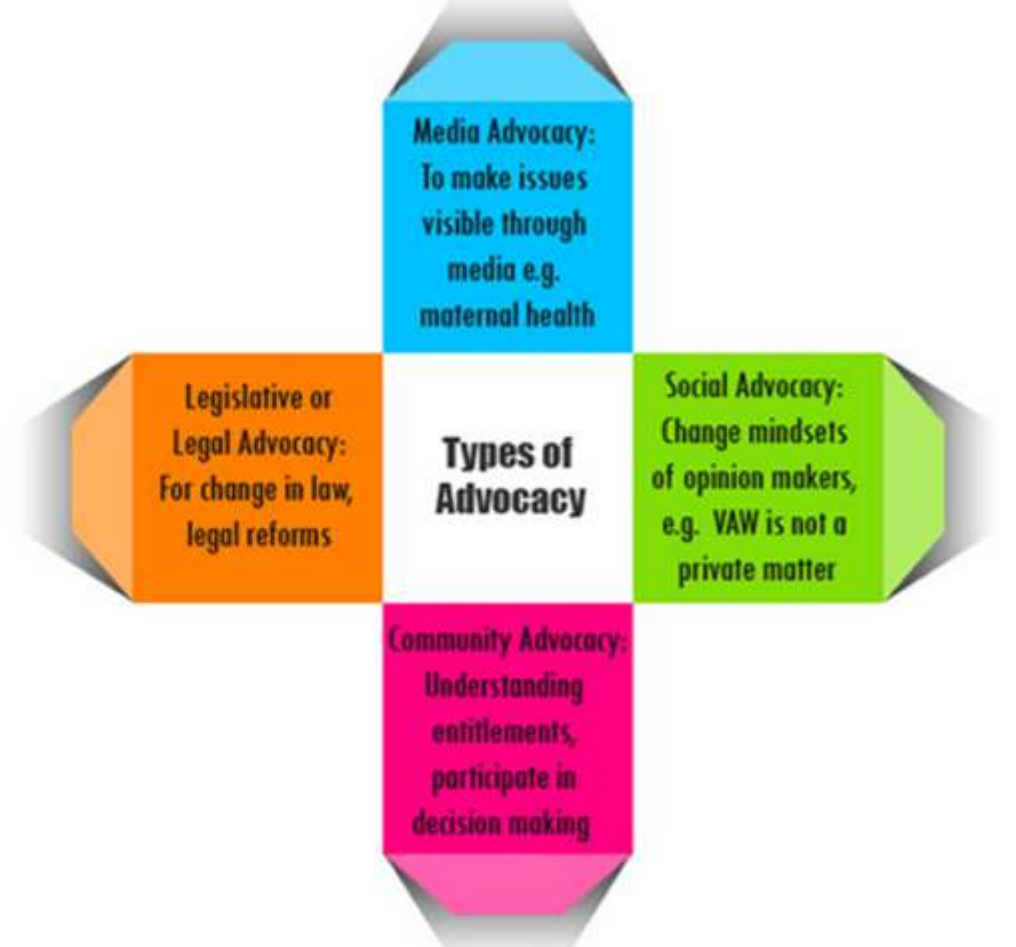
Media Advocacy: To make issues visible through media e.g. maternal health

Legislative or Legal Advocacy: For change in law, legal reforms

Types of Advocacy

Social Advocacy: Change mindsets of opinion makers, e.g. VAW is not a private matter

Community Advocacy: Understanding entitlements, participate in decision making